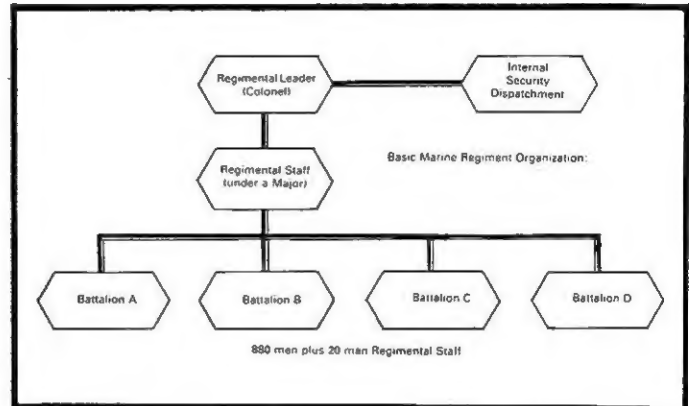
Regimental Leader (Colonel)

Internal Security Dispatchment

Regimental Staff (under a Major)

Basic Marine Regiment Organization:

Battalion A

Battalion B

Battalion C

Battalion D

880 men plus 20 man Regimental Staff